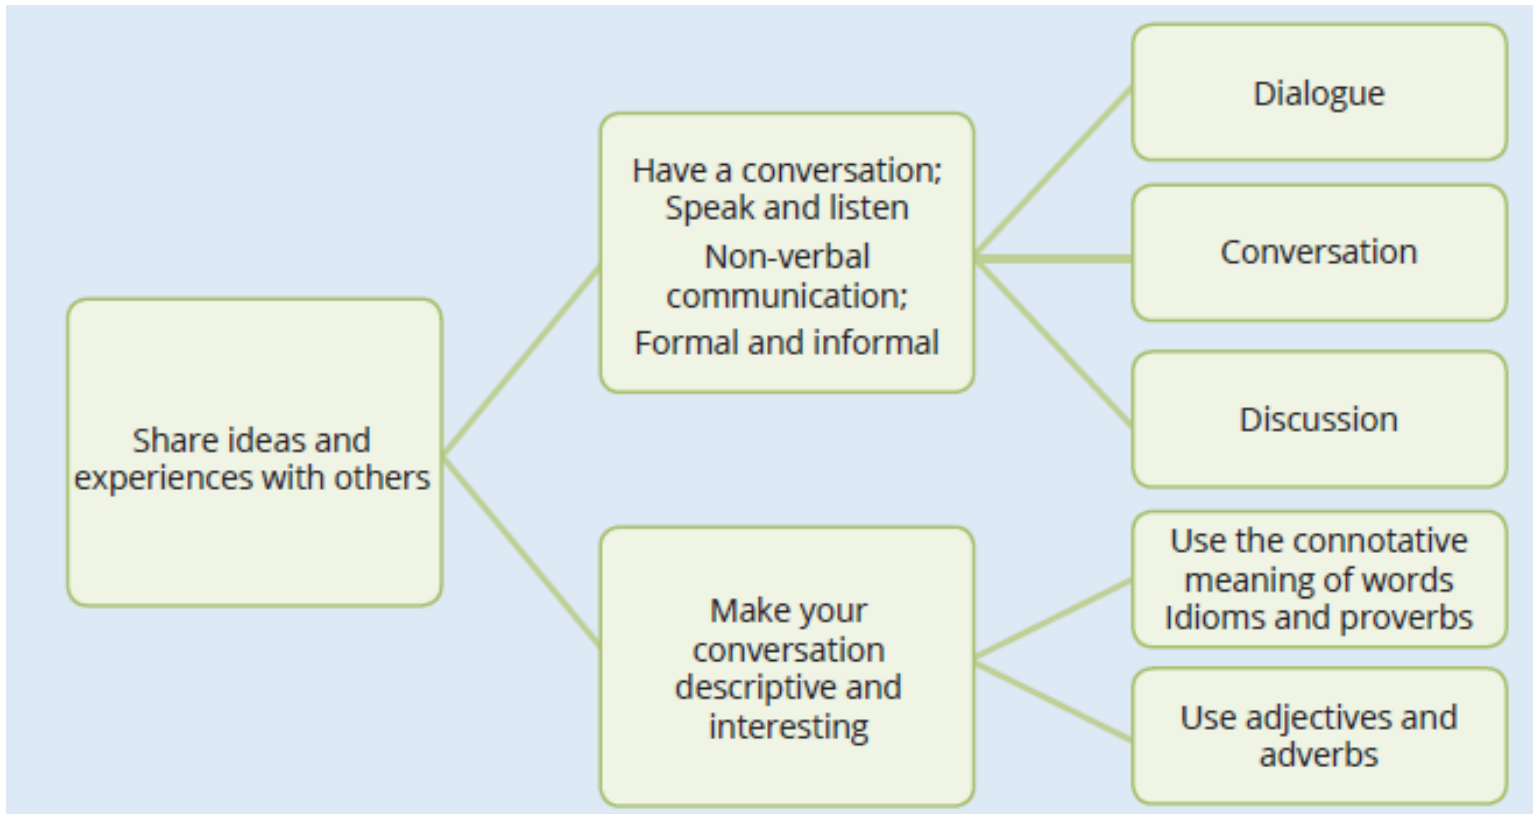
Share ideas and experiences with others

Have a conversation; Speak and listen
Non-verbal communication;
Formal and informal

Dialogue

Conversation

Discussion

Make your conversation descriptive and interesting

Use the connotative meaning of words
Idioms and proverbs

Use adjectives and adverbs